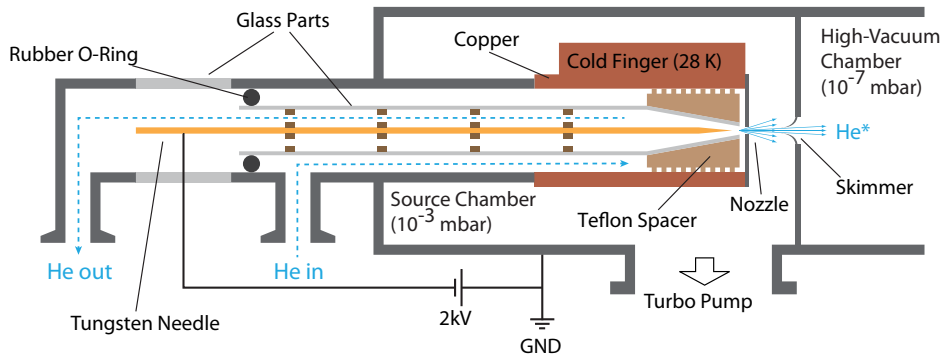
Glass Parts

Rubber O-Ring

Copper

Cold Finger (28 K)

High-Vacuum Chamber ($10^{-7}$ mbar)

He*

Skimmer

Nozzle

Source Chamber ($10^{-3}$ mbar)

Teflon Spacer

He out

He in

Turbo Pump

Tungsten Needle

2kV

GND